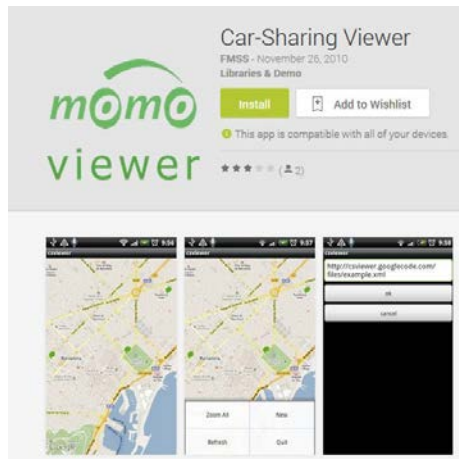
momo
viewer

Car-Sharing Viewer
FMSS - November 26, 2010
Libraries & Demo

Install
Add to Wishlist

This app is compatible with all of your devices.

(2)

9:56
9:57
9:58
CSViewer
CSViewer
CSViewer

http://csviewer.googlecode.com/files/example.xml
ok
cancel

Zoom All
New
Refresh
Quit